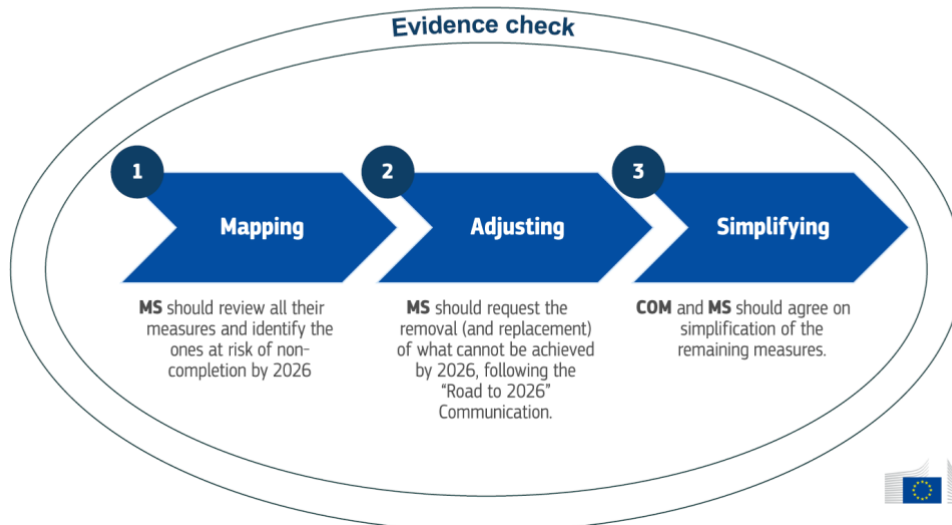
Evidence check

1

Mapping

**MS** should review all their measures and identify the ones at risk of non-completion by 2026

2

Adjusting

**MS** should request the removal (and replacement) of what cannot be achieved by 2026, following the "Road to 2026" Communication.

3

Simplifying

**COM** and **MS** should agree on simplification of the remaining measures.